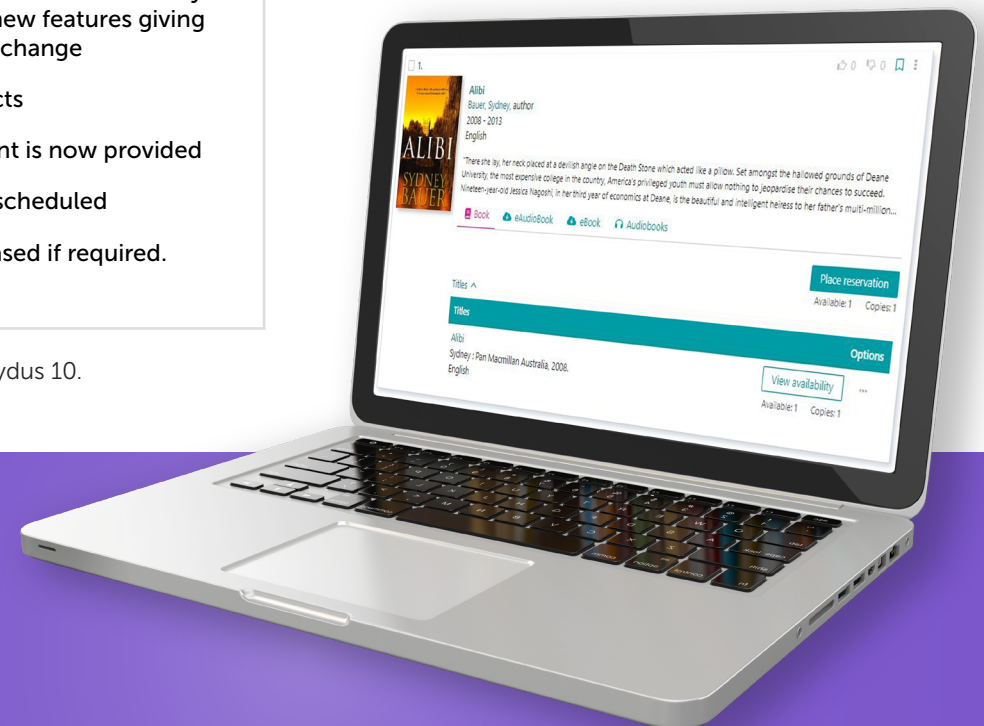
new features giving change

cts

nt is now provided

scheduled

sed if required.

ydus 10.

1.

0 0

Alibi
Bauer, Sydney, author
2008 - 2013
English

ALIBI
SYDNEY BAUER

"There she lay, her neck placed at a devilish angle on the Death Stone which acted like a pillow. Set amongst the hallowed grounds of Deane University, the most expensive college in the country, America's privileged youth must allow nothing to jeopardise their chances to succeed. Nineteen-year-old Jessica Nagoshi, in her third year of economics at Deane, is the beautiful and intelligent heiress to her father's multi-million...

Book eAudioBook eBook Audiobooks

Titles

Place reservation
Available: 1 Copies: 1

Titles

Alibi
Sydney : Pan Macmillan Australia, 2008.
English

Options

View availability
Available: 1 Copies: 1